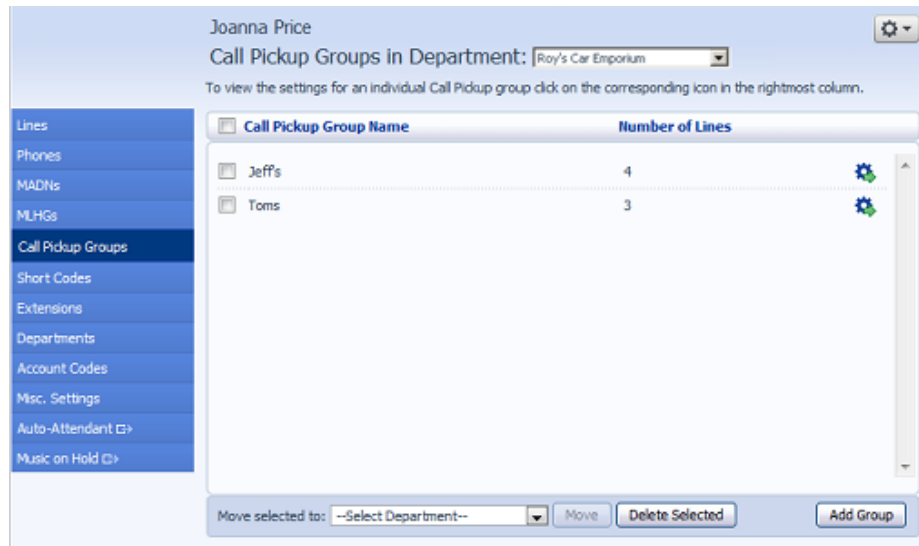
Joanna Price

Call Pickup Groups in Department: Roy's Car Emporium

To view the settings for an individual Call Pickup group click on the corresponding icon in the rightmost column.

Lines
Phones
MADNs
MLHGs
Call Pickup Groups
Short Codes
Extensions
Departments
Account Codes
Misc. Settings
Auto-Attendant
Music on Hold

| Call Pickup Group Name | Number of Lines |
|---|---|
| Jeff's | 4 |
| Toms | 3 |

Move selected to: --Select Department-- Move Delete Selected Add Group